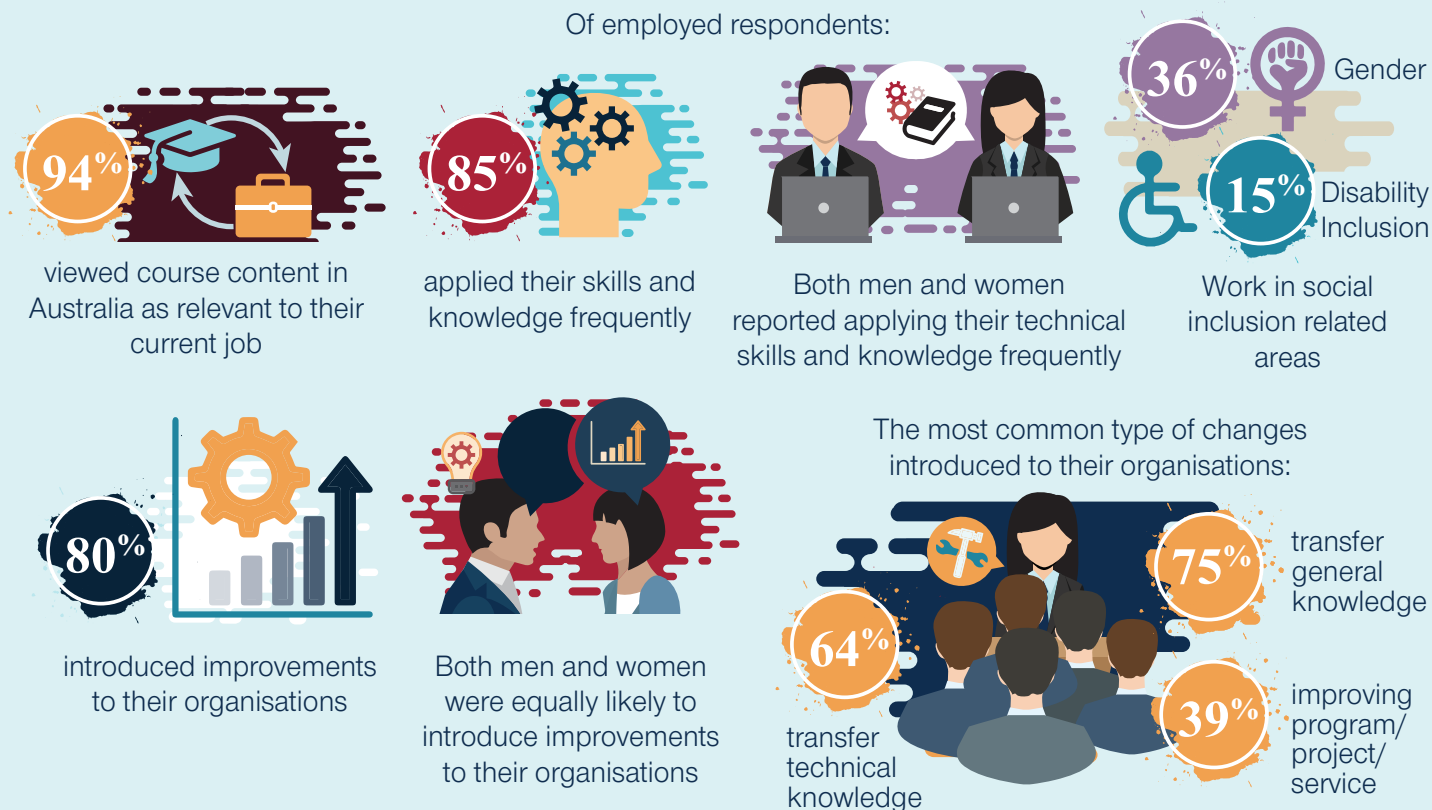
Of employed respondents:

94%

viewed course content in Australia as relevant to their current job

85%

applied their skills and knowledge frequently

Both men and women reported applying their technical skills and knowledge frequently

36% Gender

15% Disability Inclusion

Work in social inclusion related areas

80%

introduced improvements to their organisations

Both men and women were equally likely to introduce improvements to their organisations

The most common type of changes introduced to their organisations:

75% transfer general knowledge

64% transfer technical knowledge

39% improving program/ project/ service